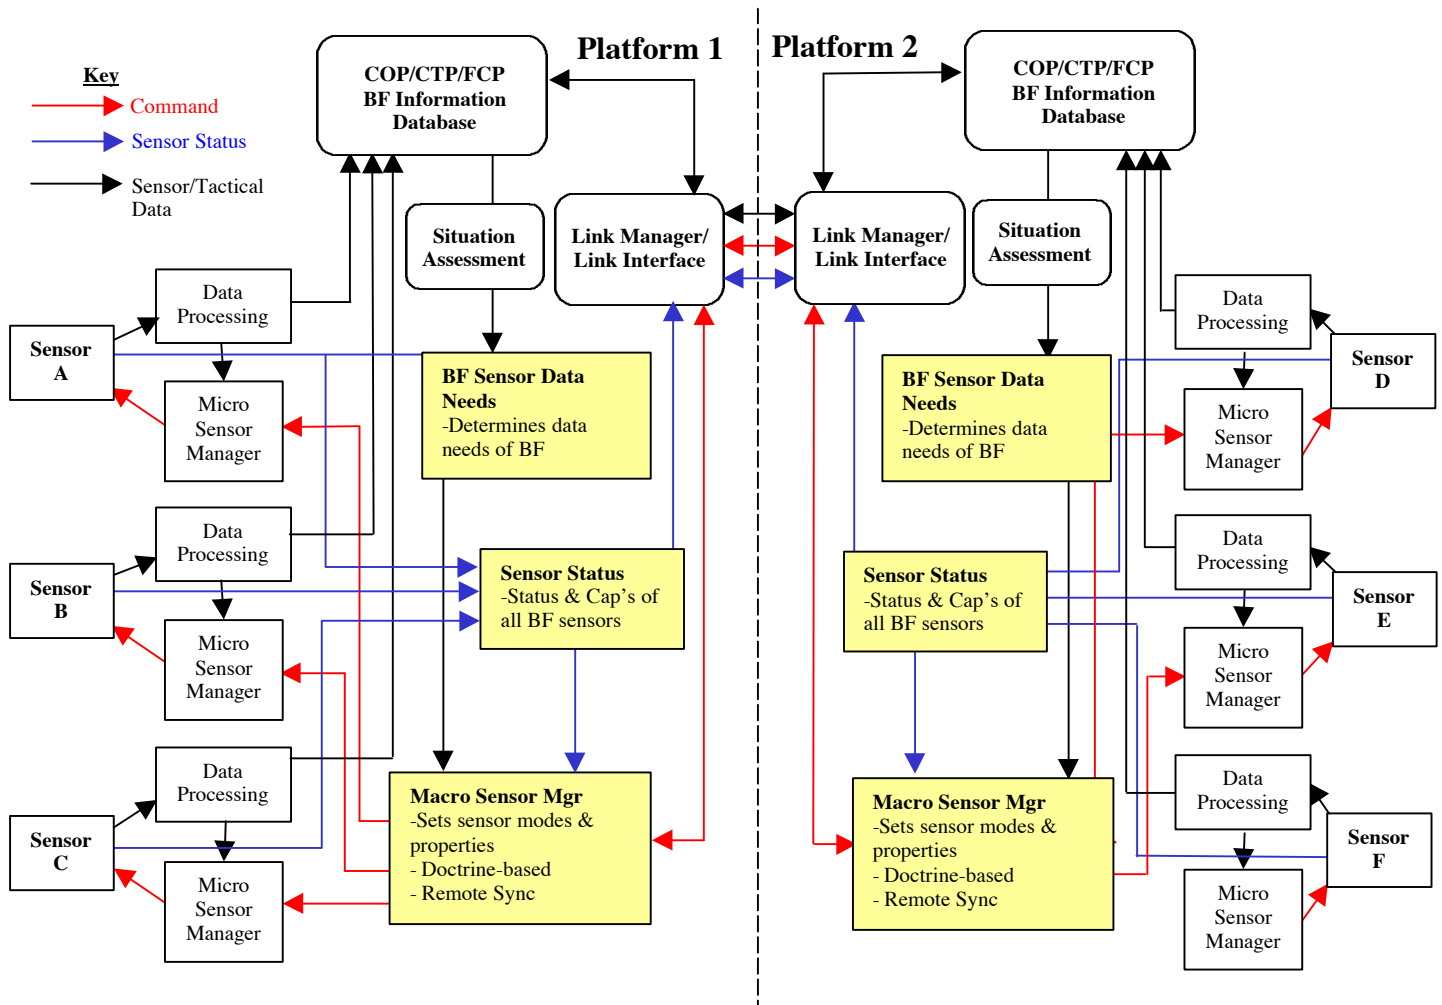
Key
Command
Sensor Status
Sensor/Tactical Data

Platform 1

COP/CTP/FCP
BF Information
Database

Situation Assessment

Link Manager/ Link Interface

Data Processing

Sensor A

Micro Sensor Manager

BF Sensor Data Needs
-Determines data needs of BF

Data Processing

Sensor B

Micro Sensor Manager

Sensor Status
-Status & Cap's of all BF sensors

Data Processing

Sensor C

Micro Sensor Manager

Macro Sensor Mgr
-Sets sensor modes & properties
- Doctrine-based
- Remote Sync

Platform 2

COP/CTP/FCP
BF Information
Database

Link Manager/ Link Interface

Situation Assessment

Data Processing

Sensor D

BF Sensor Data Needs
-Determines data needs of BF

Micro Sensor Manager

Data Processing

Sensor Status
-Status & Cap's of all BF sensors

Sensor E

Micro Sensor Manager

Data Processing

Macro Sensor Mgr
-Sets sensor modes & properties
- Doctrine-based
- Remote Sync

Sensor F

Micro Sensor Manager